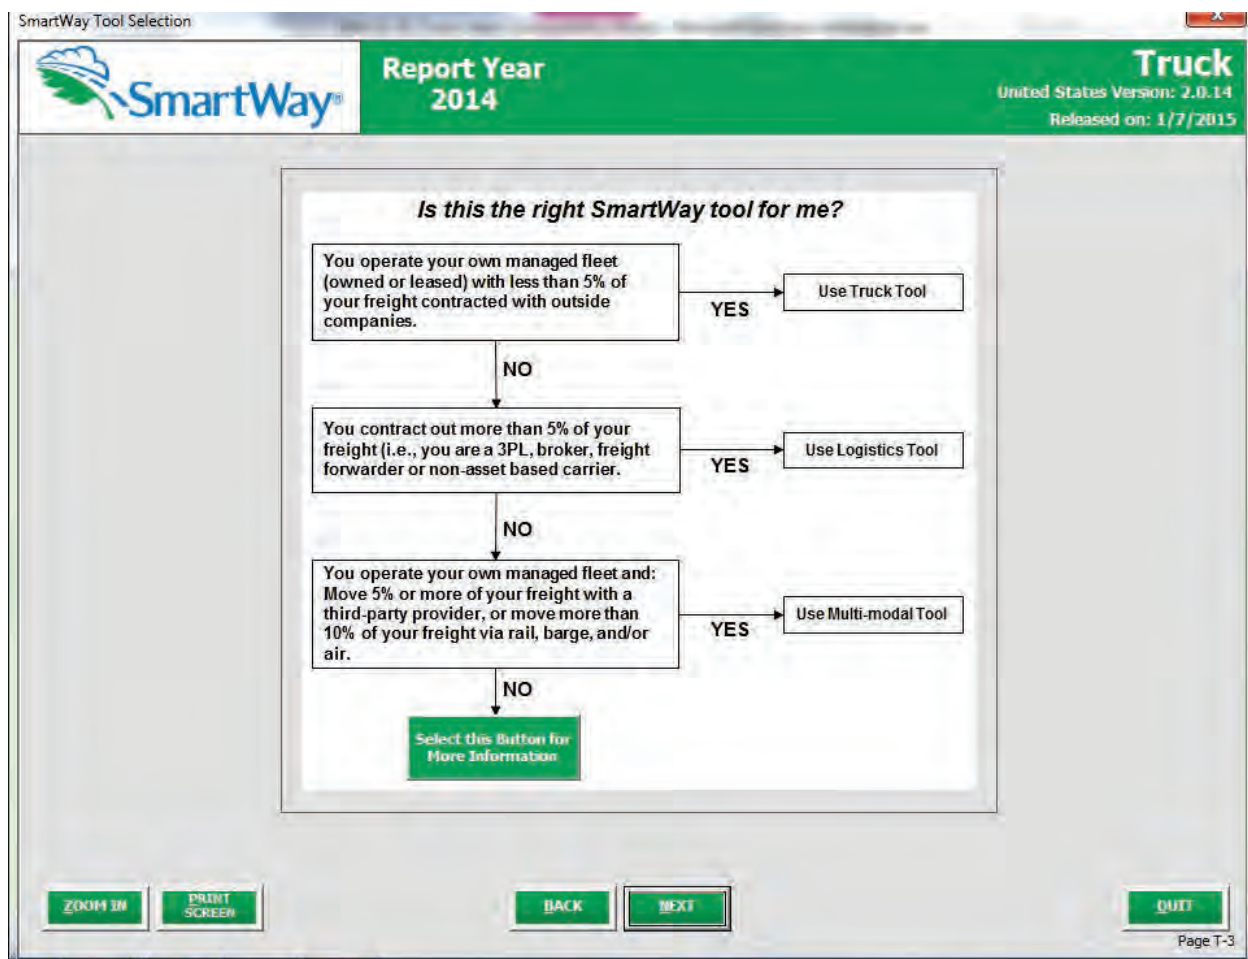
SmartWay Tool Selection

SmartWay

Report Year
2014

Truck
United States Version: 2.0.14
Released on: 1/7/2015

Is this the right SmartWay tool for me?

You operate your own managed fleet (owned or leased) with less than 5% of your freight contracted with outside companies.

YES

Use Truck Tool

NO

You contract out more than 5% of your freight (i.e., you are a 3PL, broker, freight forwarder or non-asset based carrier.

YES

Use Logistics Tool

NO

You operate your own managed fleet and: Move 5% or more of your freight with a third-party provider, or move more than 10% of your freight via rail, barge, and/or air.

YES

Use Multi-modal Tool

NO

Select this Button for More Information

ZOOM IN

PRINT SCREEN

BACK

NEXT

QUIT

Page T-3